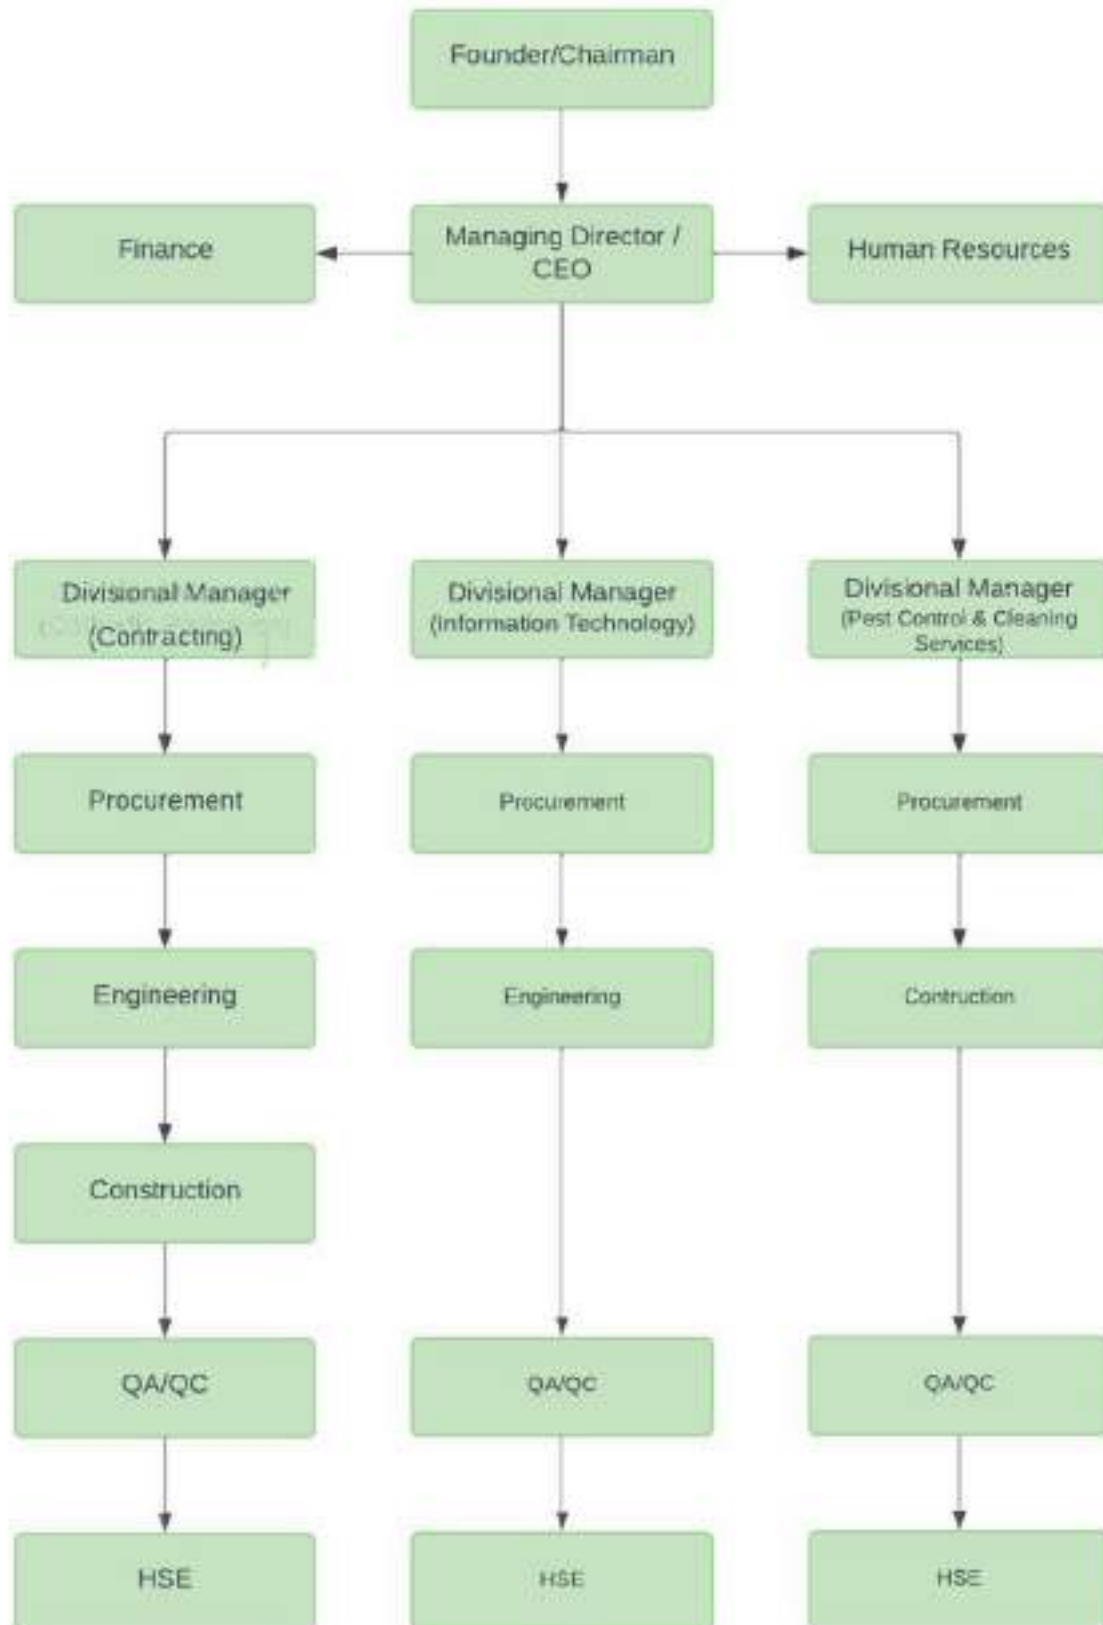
Founder/Chairman

Finance

Managing Director / CEO

Human Resources

Divisional Manager (Contracting)

Divisional Manager (Information Technology)

Divisional Manager (Pest Control & Cleaning Services)

Procurement

Procurement

Procurement

Engineering

Engineering

Contruction

Construction

QA/QC

QA/QC

QA/QC

HSE

HSE

HSE